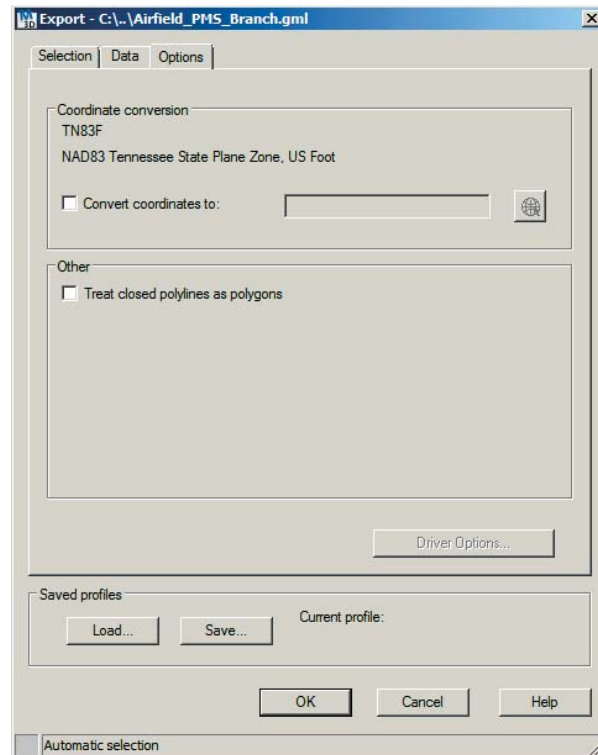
Export - C:\..\Airfield_PMS_Branch.gml

×

Selection | Data | Options

Coordinate conversion

TN83F

NAD83 Tennessee State Plane Zone, US Foot

Convert coordinates to:

Other

Treat closed polylines as polygons

Driver Options...

Saved profiles

Load...

Save...

Current profile:

OK

Cancel

Help

Automatic selection